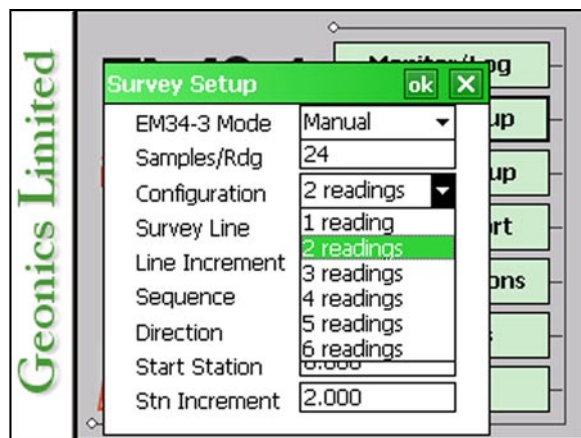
Geonics Limited

Survey Setup ok X

EM34-3 Mode Manual
Samples/Rdg 24
Configuration 2 readings
Survey Line
Line Increment
Sequence
Direction
Start Station
Stn Increment 2.000

1 reading
2 readings
3 readings
4 readings
5 readings
6 readings

Monitor/Log
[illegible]up
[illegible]up
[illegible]rt
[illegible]ons